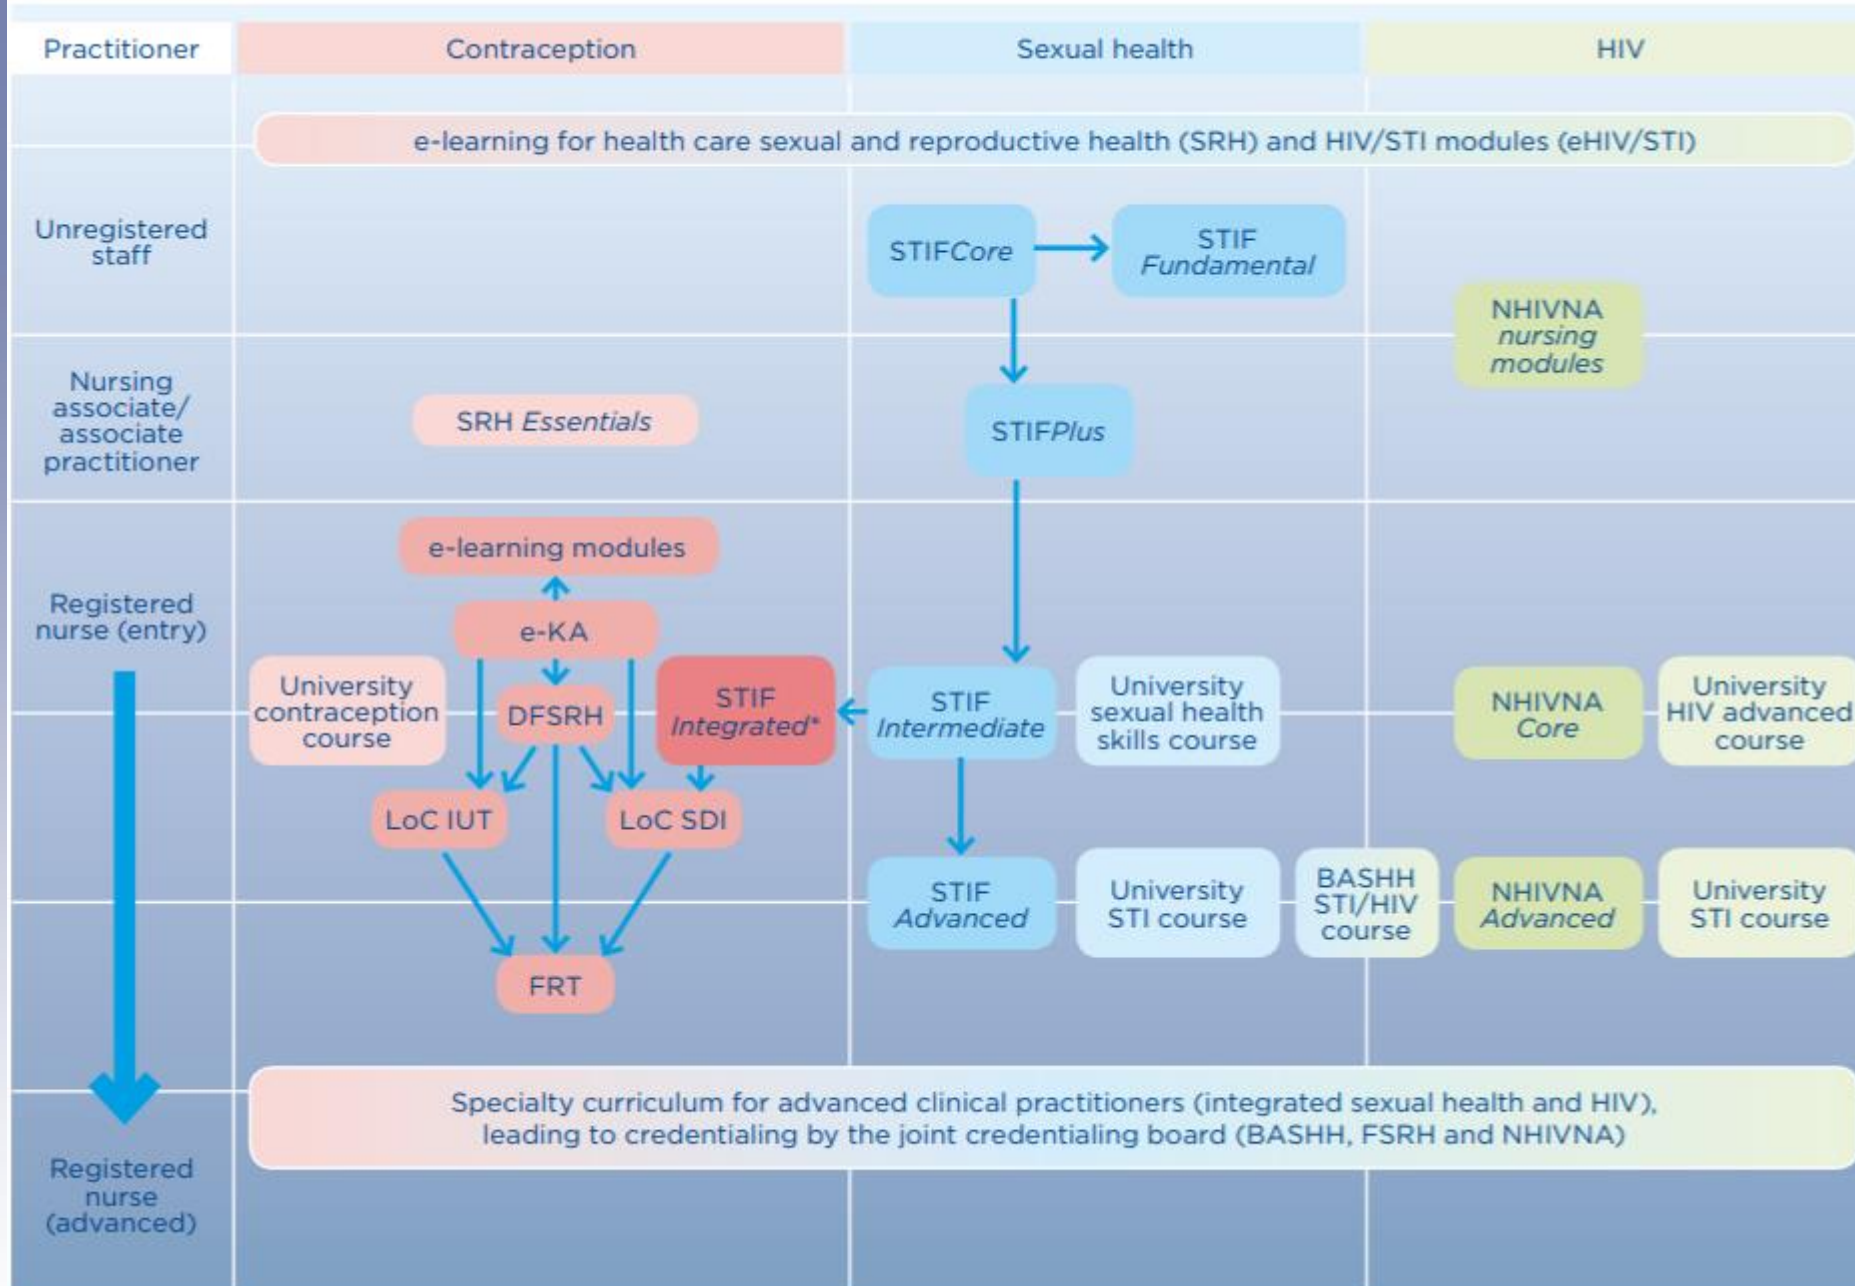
Practitioner

Contraception

Sexual health

HIV

e-learning for health care sexual and reproductive health (SRH) and HIV/STI modules (eHIV/STI)

Unregistered staff

STIFCore

STIF Fundamental

NHIVNA nursing modules

Nursing associate/ associate practitioner

SRH Essentials

STIFPlus

e-learning modules

Registered nurse (entry)

e-KA

University contraception course

DFSRH

STIF Integrated*

STIF Intermediate

University sexual health skills course

NHIVNA Core

University HIV advanced course

LoC IUT

LoC SDI

STIF Advanced

University STI course

BASHH STI/HIV course

NHIVNA Advanced

University STI course

FRT

Specialty curriculum for advanced clinical practitioners (integrated sexual health and HIV), leading to credentialing by the joint credentialing board (BASHH, FSRH and NHIVNA)

Registered nurse (advanced)